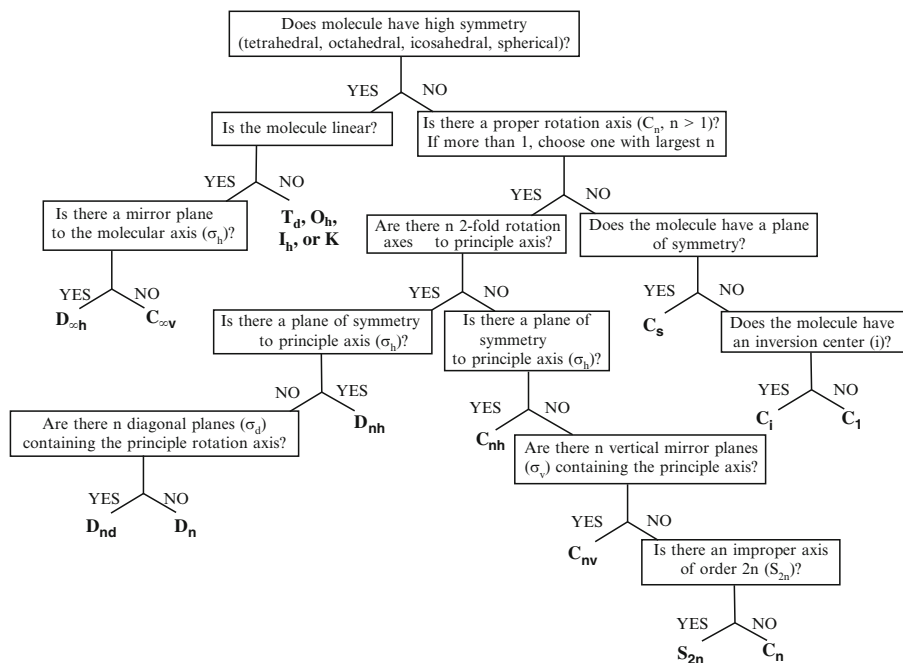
Does molecule have high symmetry (tetrahedral, octahedral, icosahedral, spherical)?

YES NO

Is the molecule linear?

Is there a proper rotation axis ($C_n$, n > 1)? If more than 1, choose one with largest n

YES NO

Is there a mirror plane to the molecular axis ($\sigma_h$)?

$T_d$, $O_h$, $I_h$, or K

YES NO

Are there n 2-fold rotation axes to principle axis?

Does the molecule have a plane of symmetry?

YES NO

$D_{\infty h}$ $C_{\infty v}$

YES NO

$C_s$

Is there a plane of symmetry to principle axis ($\sigma_h$)?

Is there a plane of symmetry to principle axis ($\sigma_h$)?

Does the molecule have an inversion center (i)?

NO YES

$D_{nh}$

YES NO

$C_{nh}$

YES NO

$C_i$ $C_1$

Are there n diagonal planes ($\sigma_d$) containing the principle rotation axis?

Are there n vertical mirror planes ($\sigma_v$) containing the principle axis?

YES NO

$D_{nd}$ $D_n$

YES NO

$C_{nv}$

Is there an improper axis of order 2n ($S_{2n}$)?

YES NO

$S_{2n}$ $C_n$